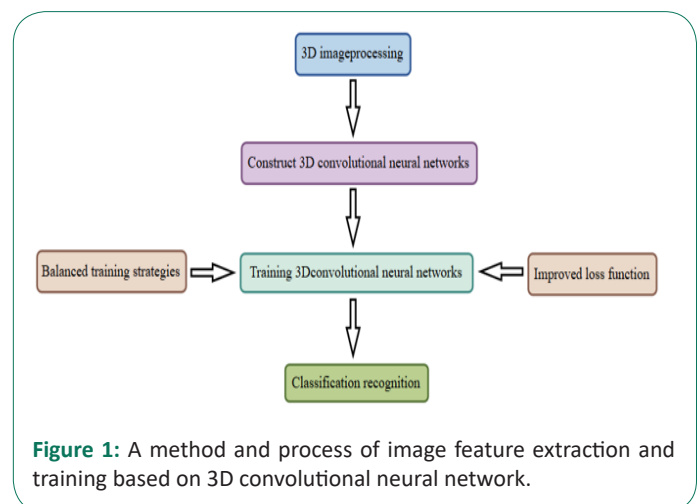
3D imageprocessing

Construct 3D convolutional neural networks

Balanced training strategies

Training 3Dconvolutional neural networks

Improved loss function

Classification recognition

Figure 1: A method and process of image feature extraction and training based on 3D convolutional neural network.